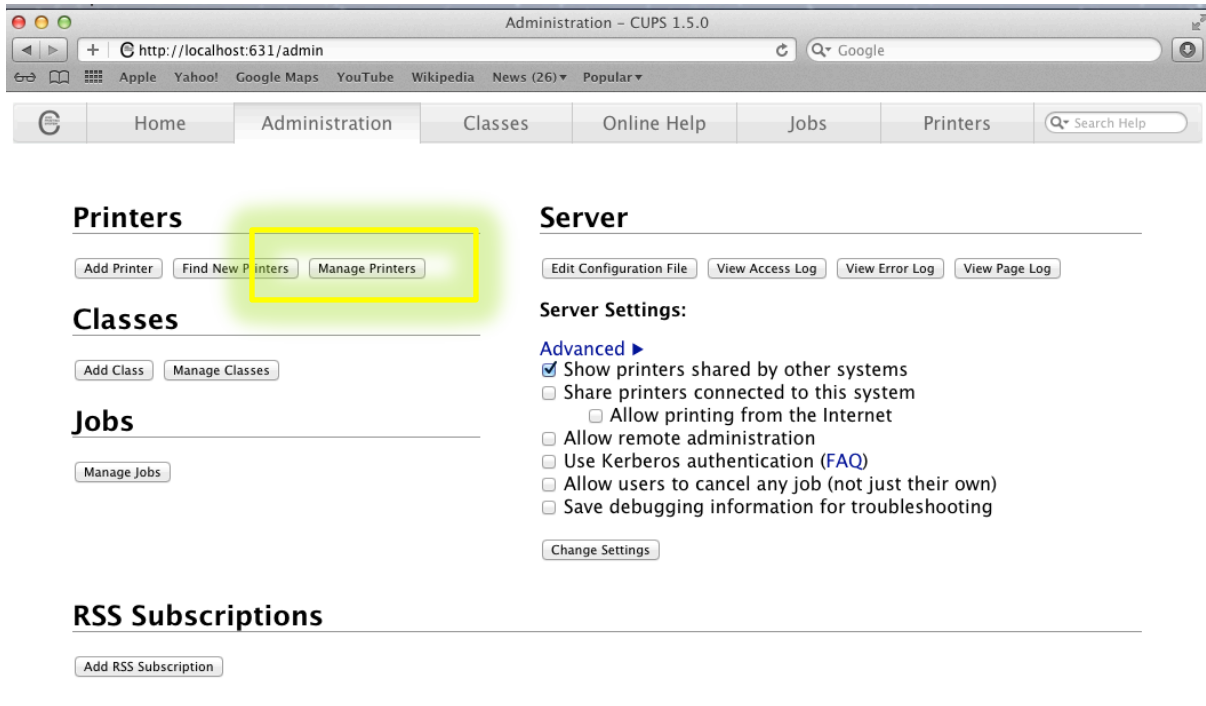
Administration - CUPS 1.5.0

http://localhost:631/admin

Google

Apple Yahoo! Google Maps YouTube Wikipedia News (26) ▾ Popular ▾

Home Administration Classes Online Help Jobs Printers Search Help

Printers

Add Printer Find New Printers Manage Printers

Classes

Add Class Manage Classes

Jobs

Manage Jobs

Server

Edit Configuration File View Access Log View Error Log View Page Log

Server Settings:

Advanced ▶

Show printers shared by other systems

Share printers connected to this system

Allow printing from the Internet

Allow remote administration

Use Kerberos authentication (FAQ)

Allow users to cancel any job (not just their own)

Save debugging information for troubleshooting

Change Settings

RSS Subscriptions

Add RSS Subscription